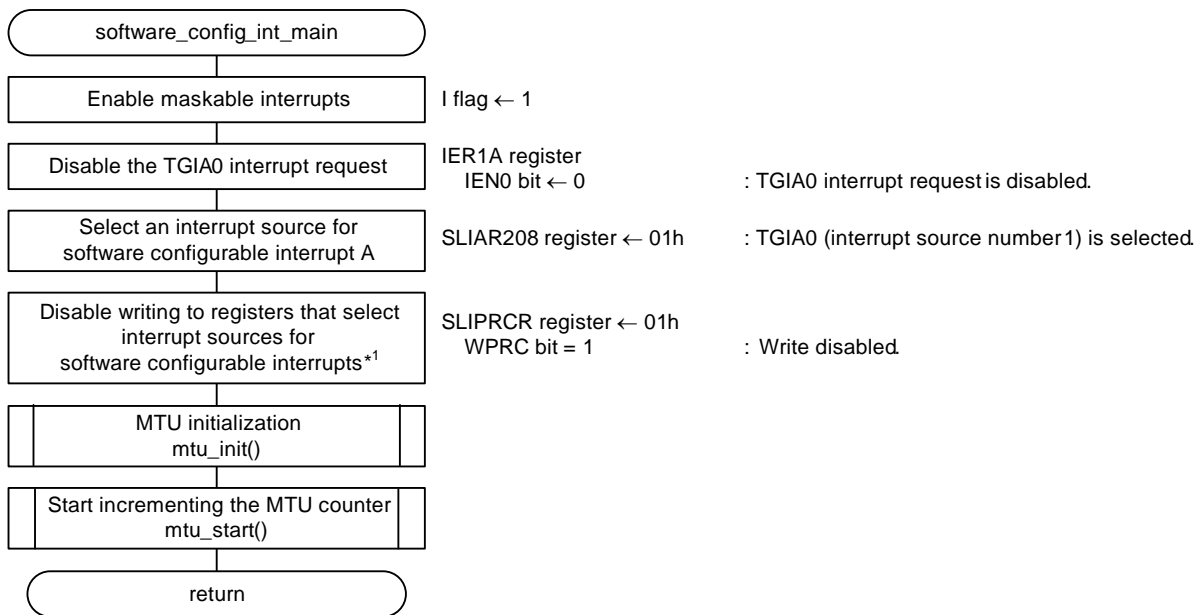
software_config_int_main

Enable maskable interrupts

I flag $\leftarrow$ 1

Disable the TGIA0 interrupt request

IER1A register
IEN0 bit $\leftarrow$ 0 : TGIA0 interrupt request is disabled.

Select an interrupt source for software configurable interrupt A

SLIAR208 register $\leftarrow$ 01h : TGIA0 (interrupt source number 1) is selected.

Disable writing to registers that select interrupt sources for software configurable interrupts$^{*1}$

SLIPRCR register $\leftarrow$ 01h
WPRC bit = 1 : Write disabled.

MTU initialization
mtu_init()

Start incrementing the MTU counter
mtu_start()

return